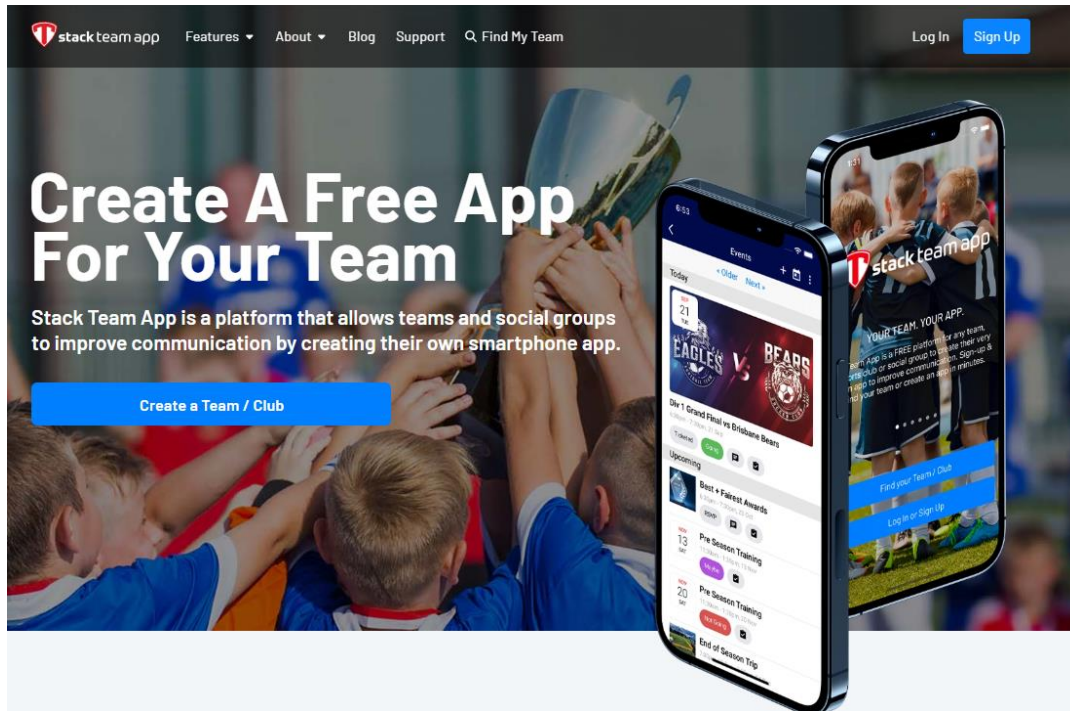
stack team app Features About Blog Support Find My Team Log In Sign Up

Create A Free App For Your Team

Stack Team App is a platform that allows teams and social groups to improve communication by creating their own smartphone app.

Create a Team / Club

6:53

Events

Today < Older Next >

21

EAGLES VS BEARS

Div 1 Grand Final vs Brisbane Bears

Going

Upcoming

Best + Fairest Awards

13

Pre Season Training

20

Pre Season Training

End of Season Trip

stack team app

YOUR TEAM. YOUR APP.

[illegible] App is a FREE platform for any team, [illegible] club or social group to create their very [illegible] app to improve communication. Sign-up & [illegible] your team or create an app in minutes.

Find your Team / Club

Log In or Sign Up